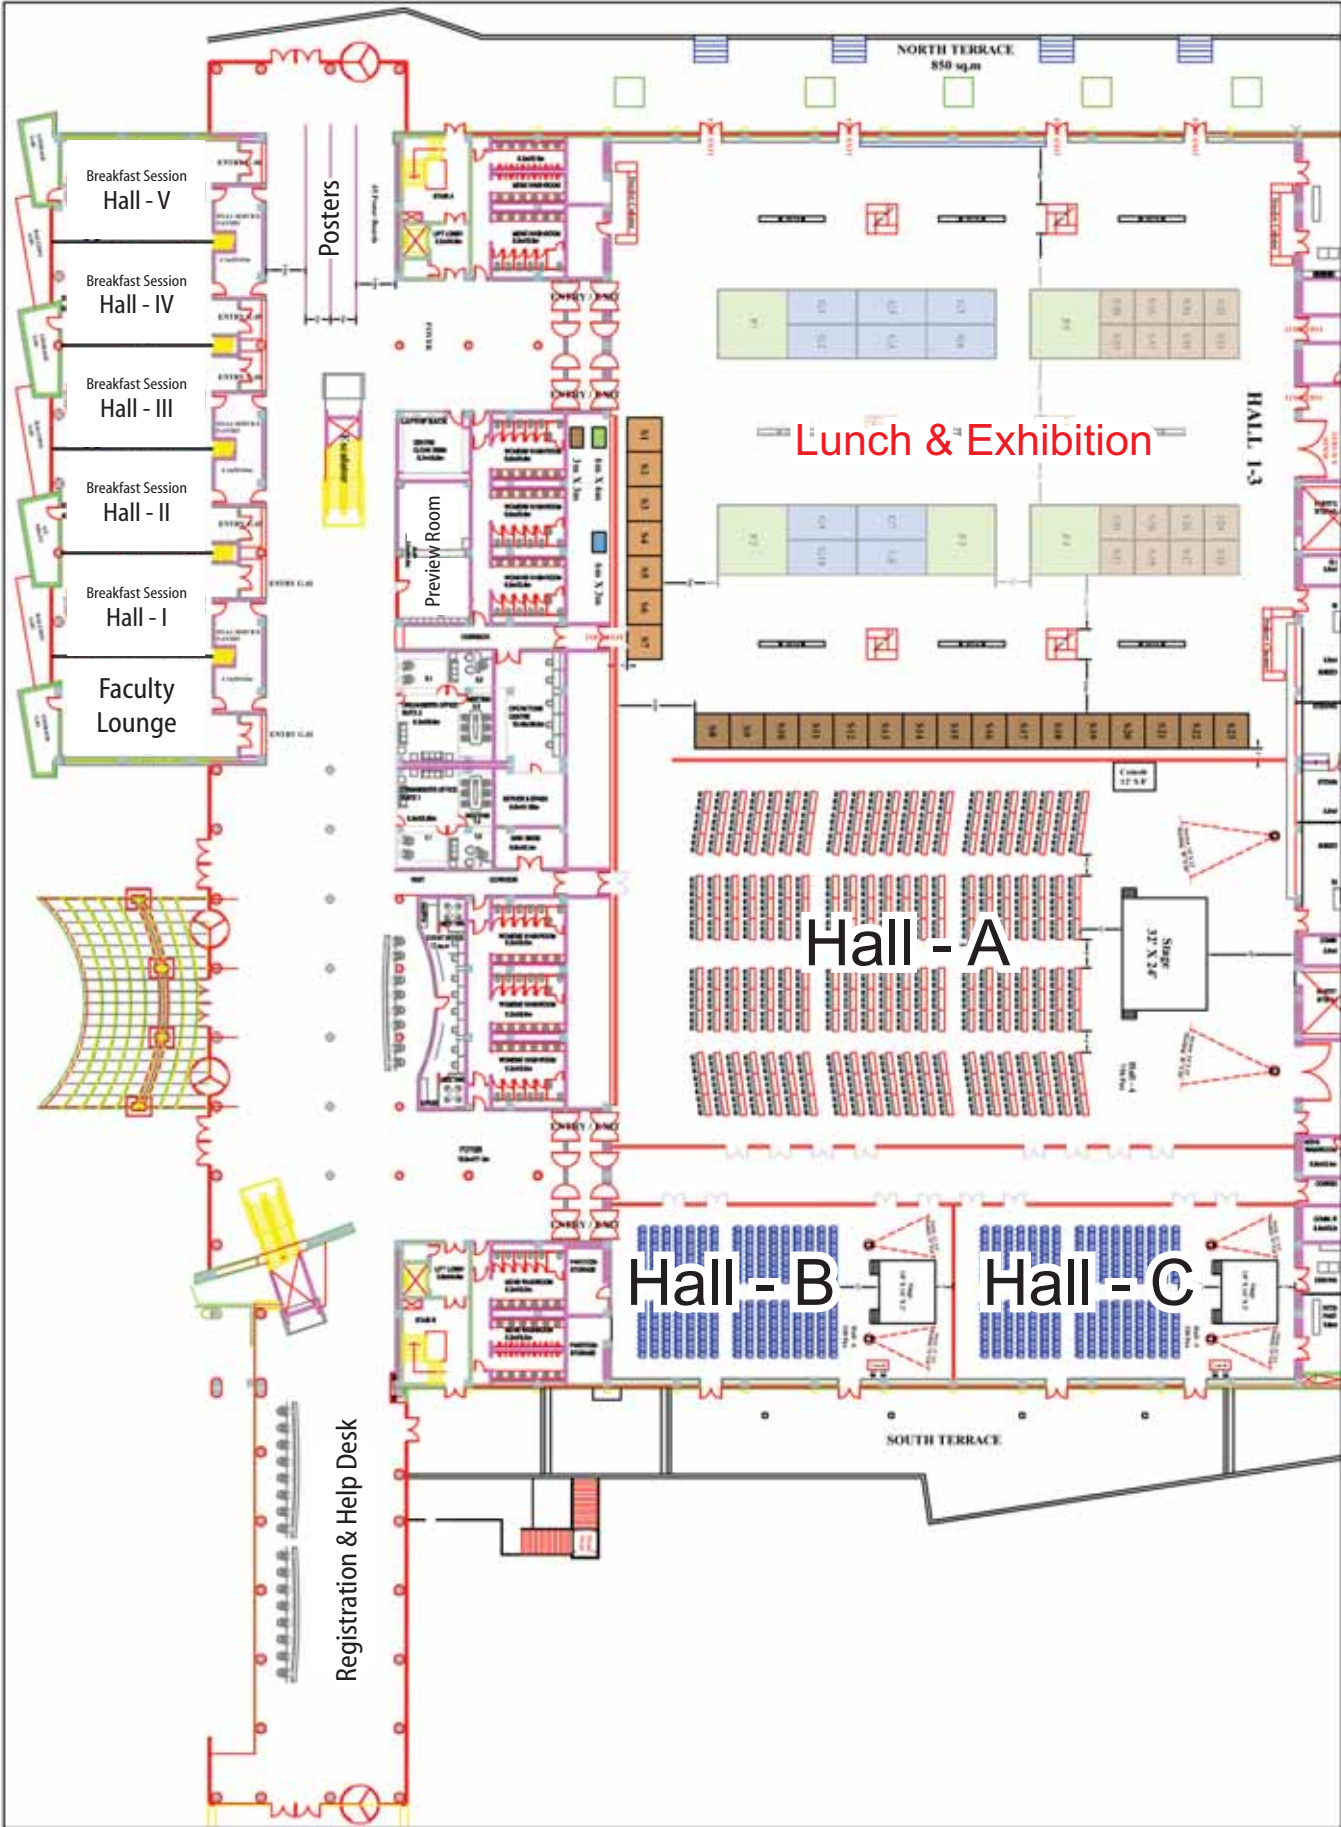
NORTH TERRACE
850 sq.m

Breakfast Session
Hall - V

Breakfast Session
Hall - IV

Breakfast Session
Hall - III

Breakfast Session
Hall - II

Breakfast Session
Hall - I

Faculty
Lounge

Posters

Preview Room

Lunch & Exhibition

HALL 1-3

Hall - A

Stage
32' X 24'

Hall - B

Hall - C

ENTRY / EXIT

SOUTH TERRACE

Registration & Help Desk